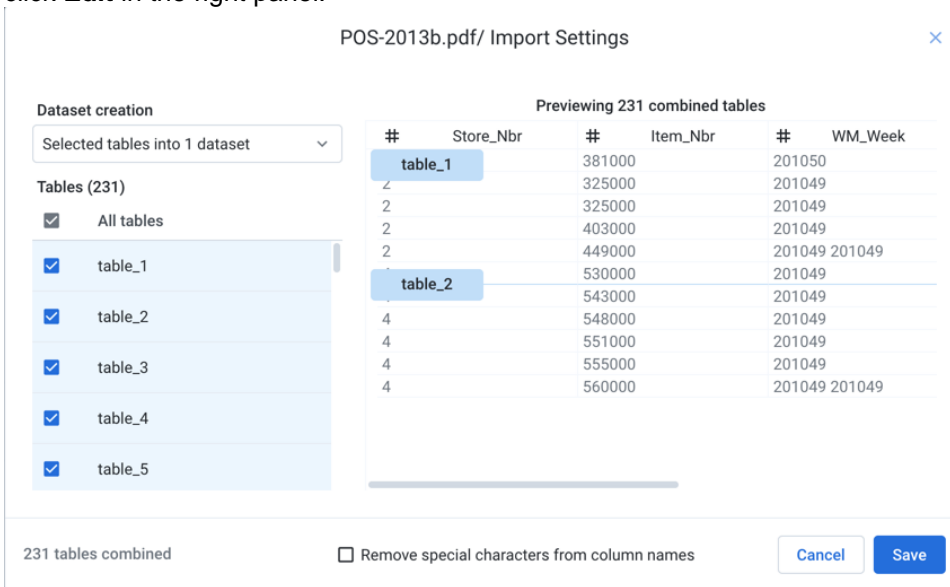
POS-2013b.pdf/ Import Settings

Dataset creation

Selected tables into 1 dataset

Tables (231)

All tables

table_1

table_2

table_3

table_4

table_5

Previewing 231 combined tables

| # Store_Nbr | # Item_Nbr | # WM_Week |
|---|---|---|
| table_1 | 381000 | 201050 |
| 2 | 325000 | 201049 |
| 2 | 325000 | 201049 |
| 2 | 403000 | 201049 |
| 2 | 449000 | 201049 201049 |
| table_2 | 530000 | 201049 |
| 4 | 543000 | 201049 |
| 4 | 548000 | 201049 |
| 4 | 551000 | 201049 |
| 4 | 555000 | 201049 |
| 4 | 560000 | 201049 201049 |

231 tables combined

Remove special characters from column names

Cancel

Save